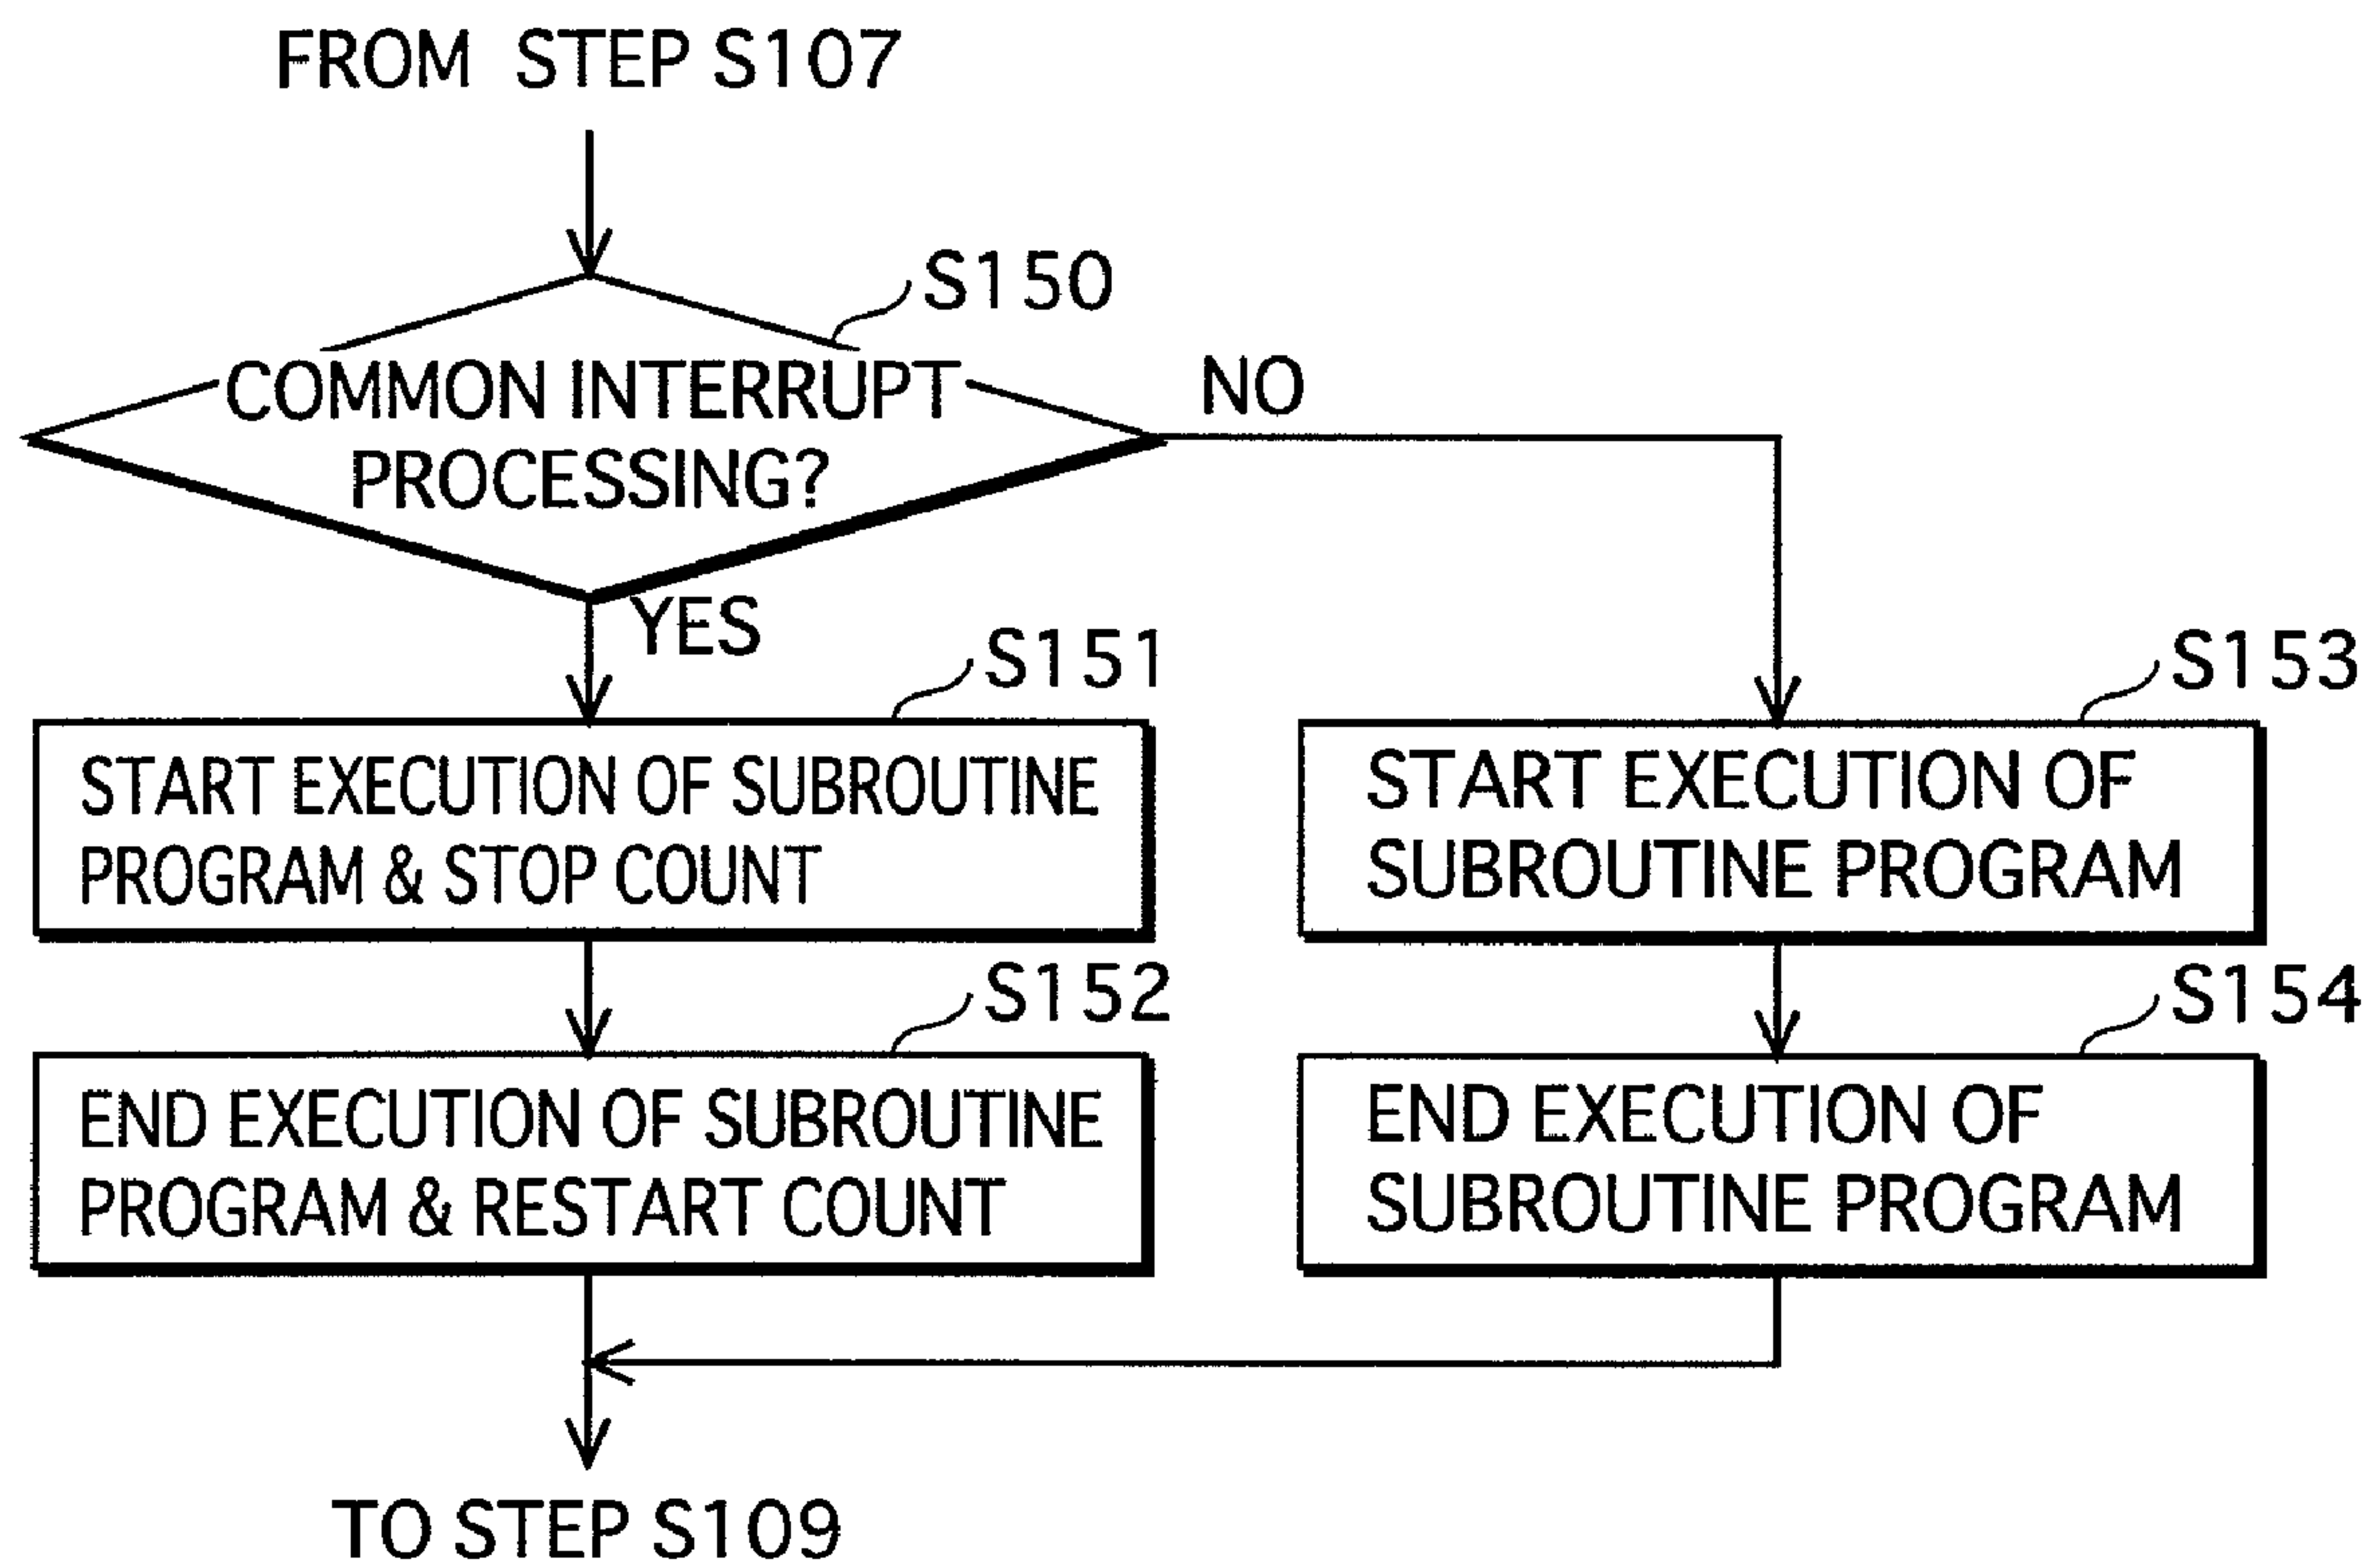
FROM STEP S107

S150

COMMON INTERRUPT PROCESSING?

NO

YES

S151

START EXECUTION OF SUBROUTINE PROGRAM & STOP COUNT

S152

END EXECUTION OF SUBROUTINE PROGRAM & RESTART COUNT

S153

START EXECUTION OF SUBROUTINE PROGRAM

S154

END EXECUTION OF SUBROUTINE PROGRAM

TO STEP S109